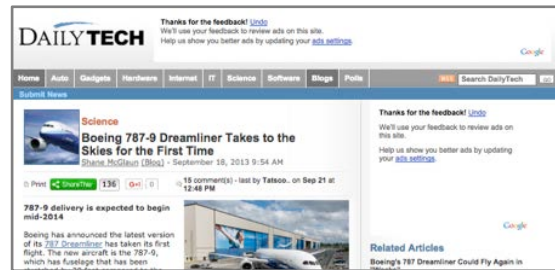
DAILYTECH

Thanks for the feedback! Undo
We'll use your feedback to review ads on this site.
Help us show you better ads by updating your ads settings.

Google

Home | Auto | Gadgets | Hardware | Internet | IT | Science | Software | Blogs | Polls

RSS | Search DailyTech | Go

Submit News

Science

Boeing 787-9 Dreamliner Takes to the Skies for the First Time

Shane McGlaun (Blog) - September 18, 2013 9:54 AM

Print | ShareThis | 136 | G+1 | 0

15 comment(s) - last by Tatsoo.. on Sep 21 at 12:48 PM

787-9 delivery is expected to begin mid-2014

Boeing has announced the latest version of its 787 Dreamliner has taken its first flight. The new aircraft is the 787-9, which has fuselage that has been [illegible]

Thanks for the feedback! Undo
We'll use your feedback to review ads on this site.
Help us show you better ads by updating your ads settings.

Google

Related Articles

Boeing's 787 Dreamliner Could Fly Again in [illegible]